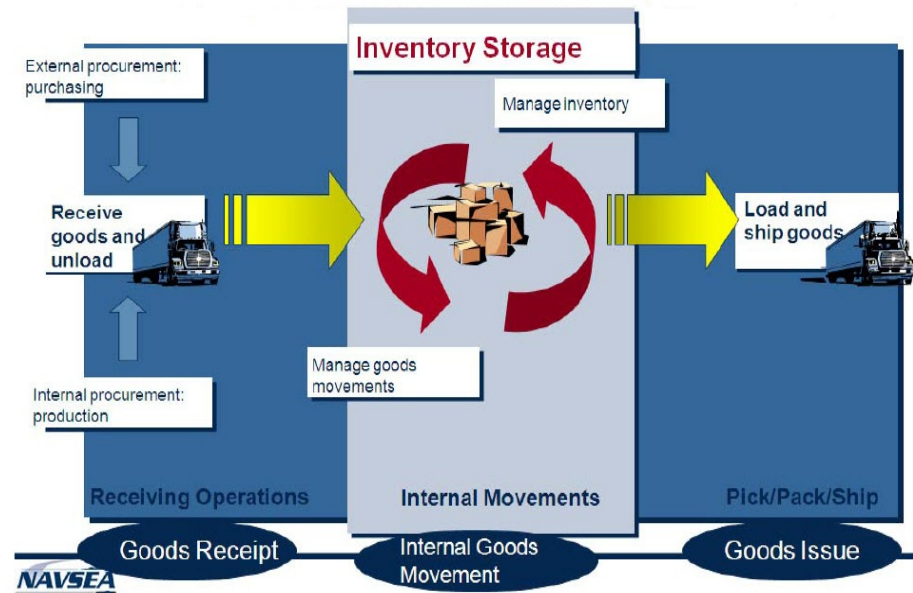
Inventory Storage

External procurement: purchasing

Manage inventory

Receive goods and unload

Load and ship goods

Manage goods movements

Internal procurement: production

Receiving Operations

Internal Movements

Pick/Pack/Ship

Goods Receipt

Internal Goods Movement

Goods Issue

NAVSEA